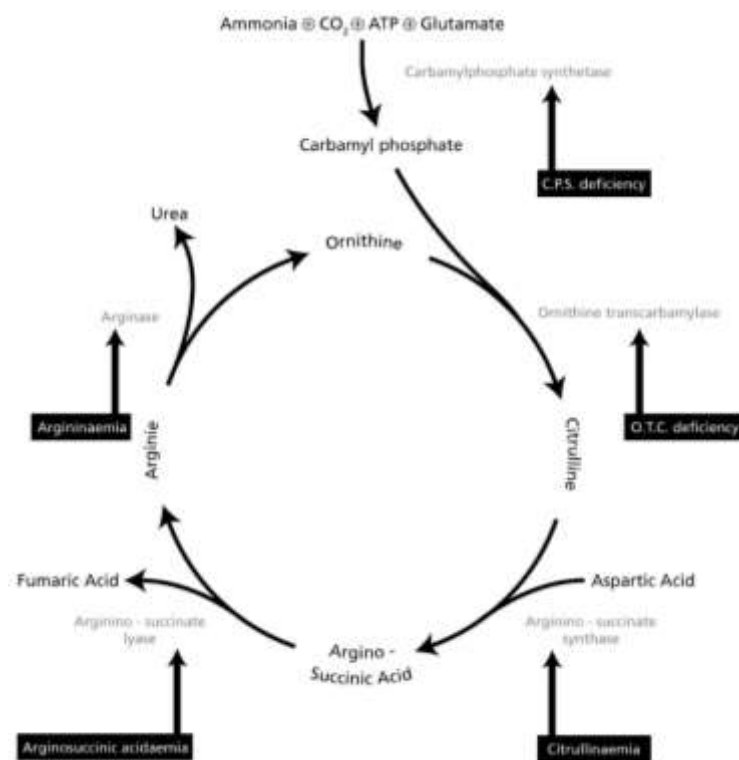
Ammonia ⊕ $CO_2$ ⊕ ATP ⊕ Glutamate

Carbamylphosphate synthetase

Carbamyl phosphate

C.P.S. deficiency

Urea

Ornithine

Arginase

Ornithine transcarbamylase

Argininaemia

Arginie

Citrulline

O.T.C. deficiency

Fumaric Acid

Aspartic Acid

Arginino - succinate lyase

Argino - Succinic Acid

Arginino - succinate synthase

Arginosuccinic acidaemia

Citrullinaemia